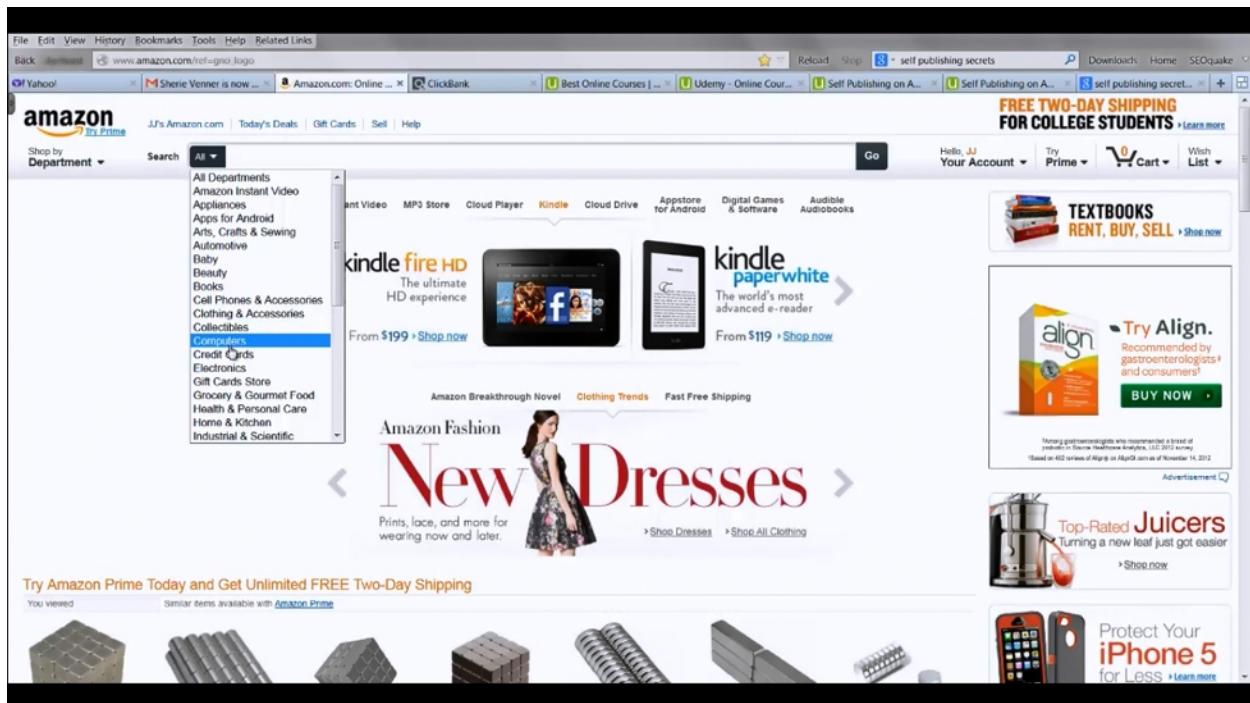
File Edit View History Bookmarks Tools Help Related Links

Back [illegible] www.amazon.com/ref=gno_logo Reload Stop self publishing secrets Downloads Home SEOquake

Yahoo! | Sherie Venner is now ... | Amazon.com: Online ... | ClickBank | Best Online Courses | ... | Udemy - Online Cour... | Self Publishing on A... | Self Publishing on A... | self publishing secret...

amazon Try Prime

JJ's Amazon.com | Today's Deals | Gift Cards | Sell | Help

FREE TWO-DAY SHIPPING FOR COLLEGE STUDENTS › Learn more

Shop by Department

Search All

Go

Hello, JJ Your Account

Try Prime

0 Cart

Wish List

All Departments
Amazon Instant Video
Appliances
Apps for Android
Arts, Crafts & Sewing
Automotive
Baby
Beauty
Books
Cell Phones & Accessories
Clothing & Accessories
Collectibles
Computers
Credit Cards
Electronics
Gift Cards Store
Grocery & Gourmet Food
Health & Personal Care
Home & Kitchen
Industrial & Scientific

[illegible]nt Video MP3 Store Cloud Player Kindle Cloud Drive Appstore for Android Digital Games & Software Audible Audiobooks

kindle fire HD
The ultimate HD experience
From $199 › Shop now

kindle paperwhite
The world's most advanced e-reader
From $119 › Shop now

Amazon Breakthrough Novel Clothing Trends Fast Free Shipping

Amazon Fashion
New Dresses
Prints, lace, and more for wearing now and later.
› Shop Dresses › Shop All Clothing

Try Amazon Prime Today and Get Unlimited FREE Two-Day Shipping

You viewed

Similar items available with Amazon Prime

TEXTBOOKS
RENT, BUY, SELL › Shop now

align
Try Align.
Recommended by gastroenterologists† and consumers‡
BUY NOW

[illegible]
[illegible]

Advertisement

Top-Rated Juicers
Turning a new leaf just got easier
› Shop now

Protect Your iPhone 5 for Less › Learn more